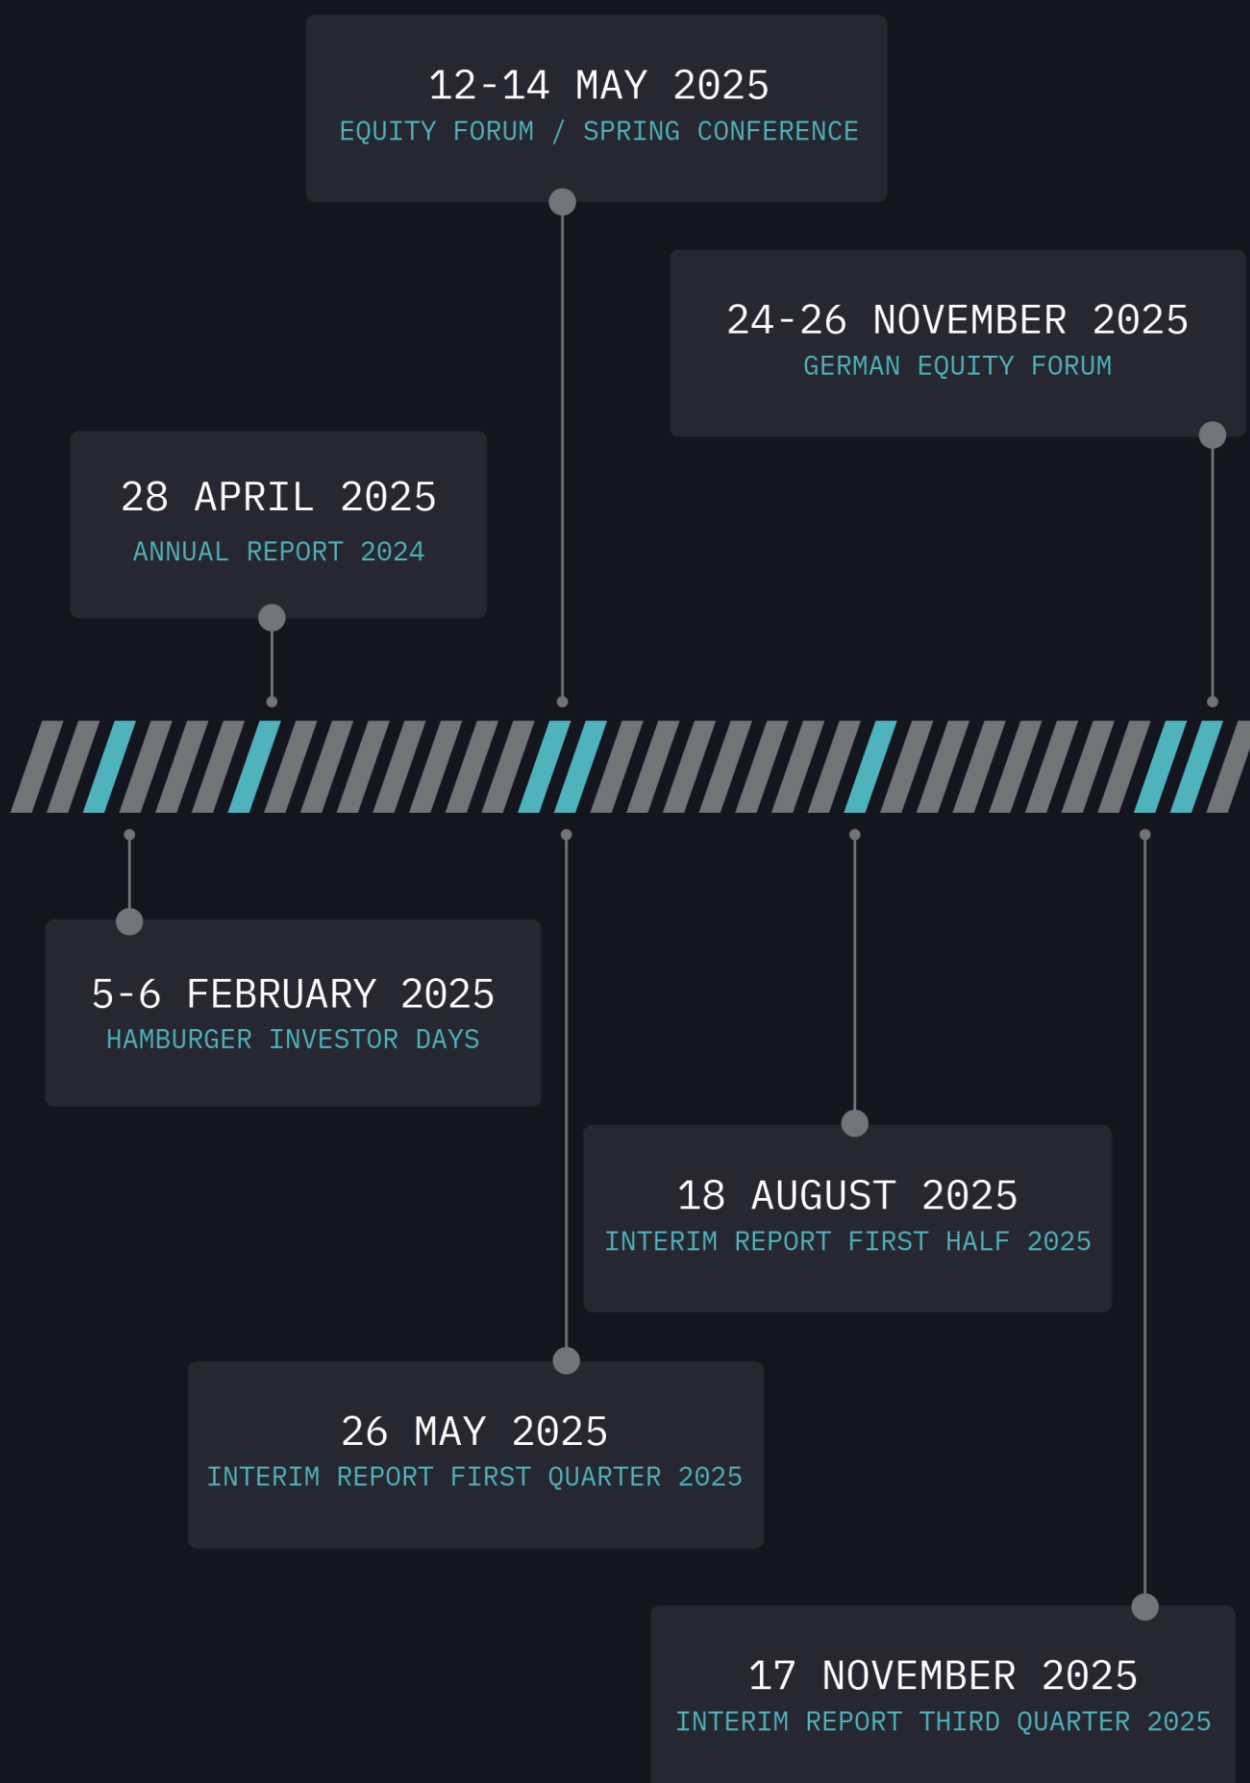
12-14 MAY 2025
EQUITY FORUM / SPRING CONFERENCE

24-26 NOVEMBER 2025
GERMAN EQUITY FORUM

28 APRIL 2025
ANNUAL REPORT 2024

5-6 FEBRUARY 2025
HAMBURGER INVESTOR DAYS

18 AUGUST 2025
INTERIM REPORT FIRST HALF 2025

26 MAY 2025
INTERIM REPORT FIRST QUARTER 2025

17 NOVEMBER 2025
INTERIM REPORT THIRD QUARTER 2025